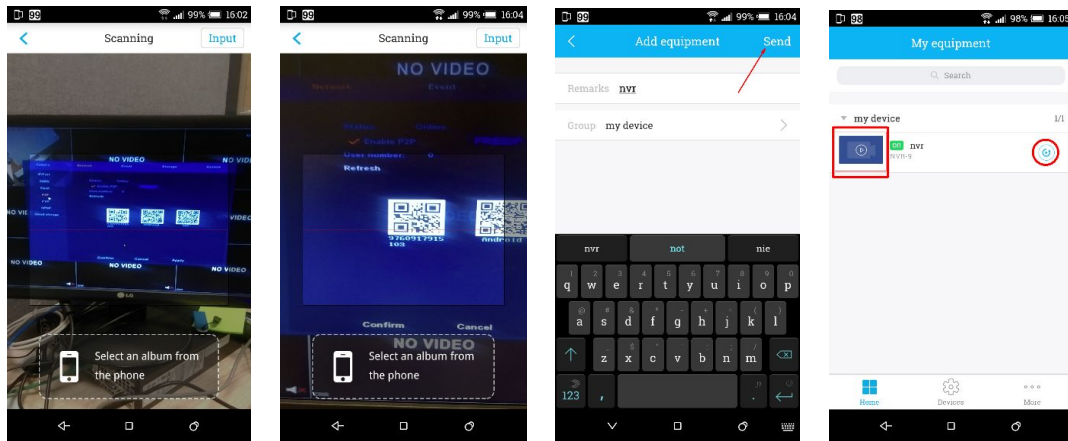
99 99% 16:02

Scanning Input

NO VIDEO NO VIDEO NO VIDEO NO VIDEO NO VIDEO

Enable P2P

LG

Select an album from the phone

99 99% 16:04

Scanning Input

NO VIDEO

Network Event

Status Online

Enable P2P

User number 0

Refresh

9760917915 103

Android

Confirm Cancel

NO VIDEO

Select an album from the phone

99 99% 16:04

Add equipment Send

Remarks nvr

Group my device

nvr not nie

q w e r t y u i o p

a s d f g h j k l

z x c v b n m

123 ,

99 98% 16:05

My equipment

Search

my device 1/1

on nvr
NVR-9

Home Devices More